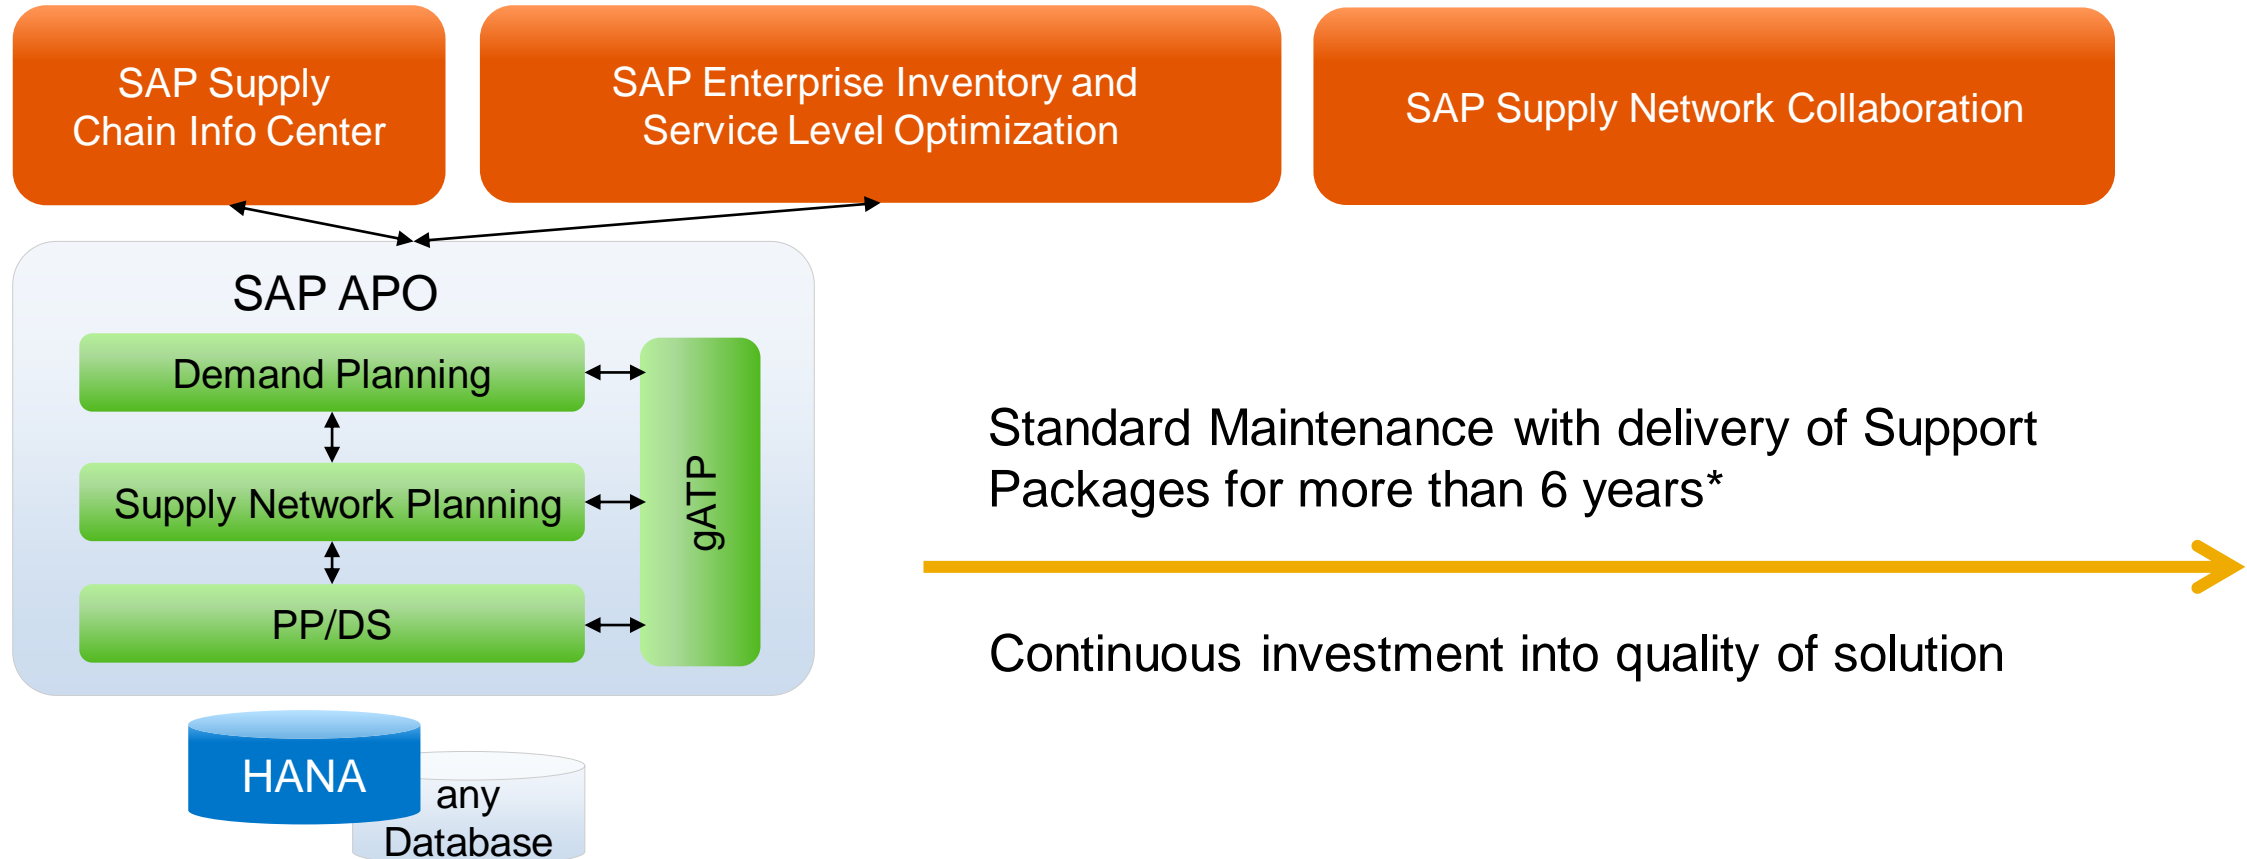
SAP Supply Chain Info Center

SAP Enterprise Inventory and Service Level Optimization

SAP Supply Network Collaboration

SAP APO

Demand Planning

Supply Network Planning

PP/DS

gATP

HANA

any Database

Standard Maintenance with delivery of Support Packages for more than 6 years*

Continuous investment into quality of solution